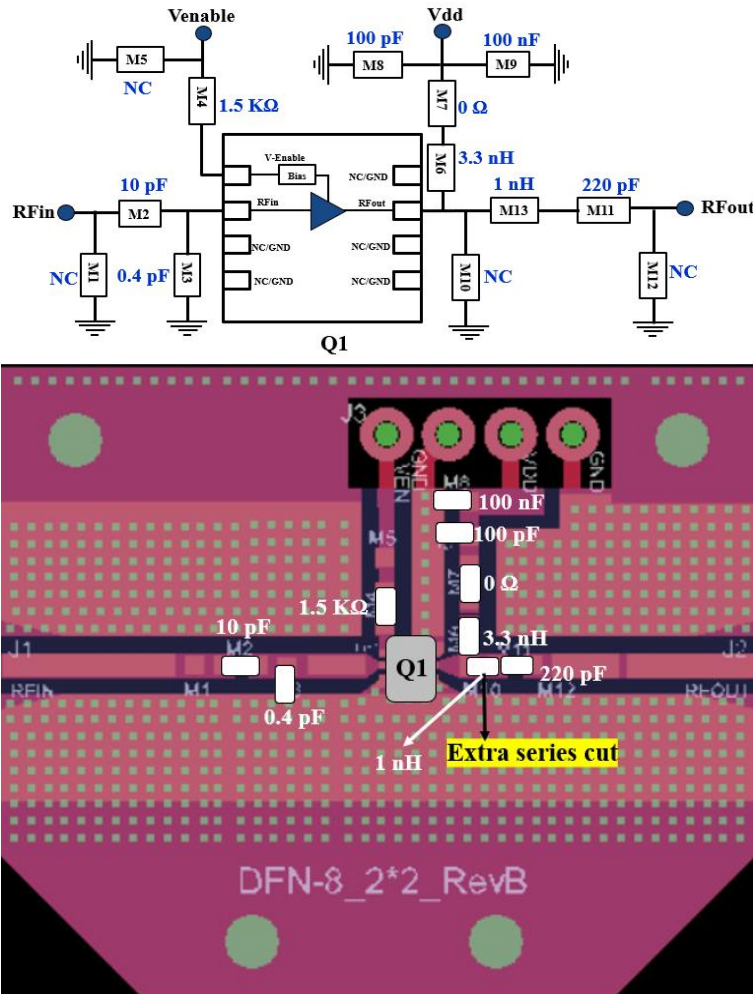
Venable

M5

NC

M4

1.5 KΩ

100 pF

Vdd

100 nF

M8

M9

M7

0 Ω

M6

3.3 nH

V-Enable

Bias

NC/GND

RFin

RFout

NC/GND

NC/GND

NC/GND

NC/GND

NC/GND

10 pF

RFin

M2

NC

M1

0.4 pF

M3

1 nH

220 pF

M13

M11

RFout

M10

NC

M12

NC

Q1

J3

GND

VEN

M8

VDD

GND

100 nF

100 pF

M5

M7

0 Ω

1.5 KΩ

3.3 nH

J1

10 pF

M2

Q1

J2

RFIN

M1

M12

RFOUT

220 pF

0.4 pF

1 nH

Extra series cut

DFN-8_2*2_RevB